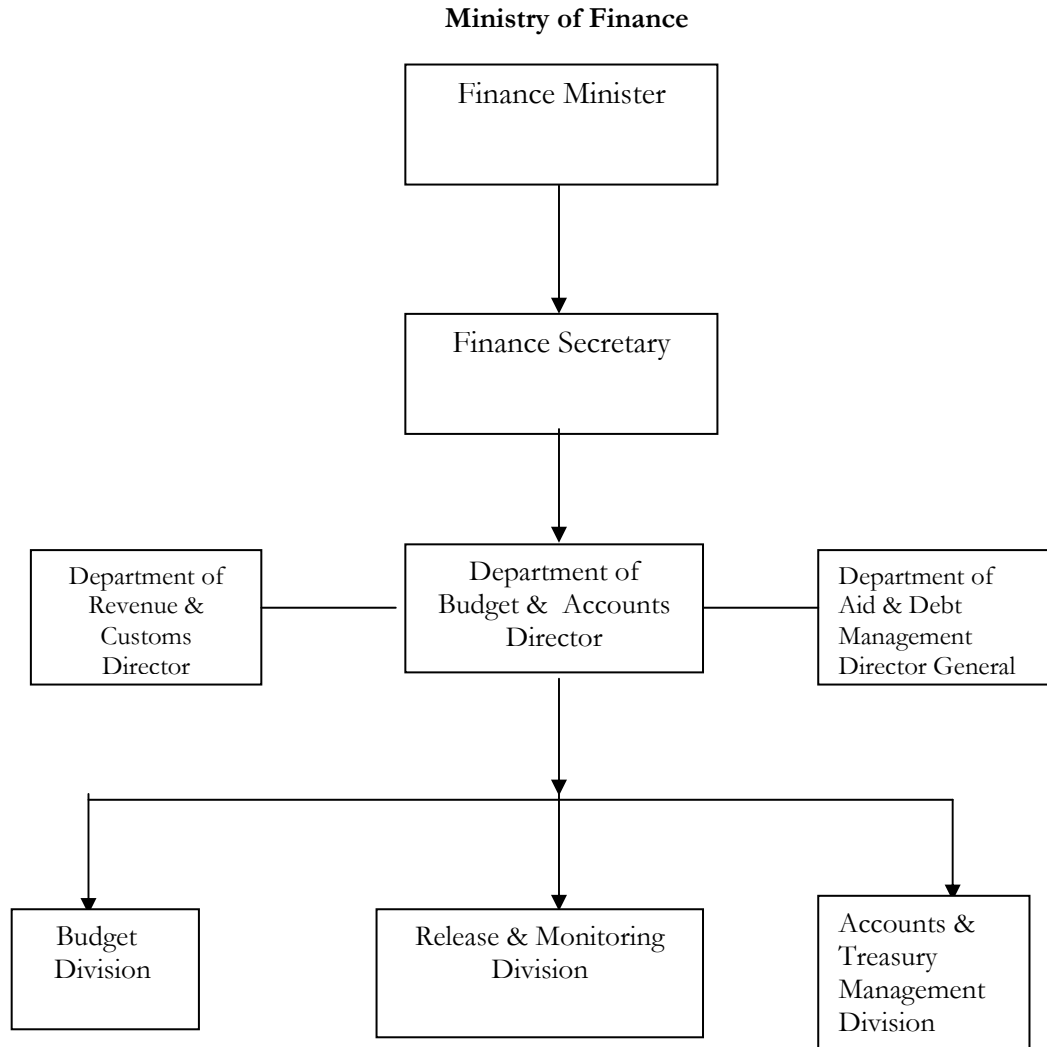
**Ministry of Finance**

Finance Minister

Finance Secretary

Department of Revenue & Customs Director

Department of Budget & Accounts Director

Department of Aid & Debt Management Director General

Budget Division

Release & Monitoring Division

Accounts & Treasury Management Division